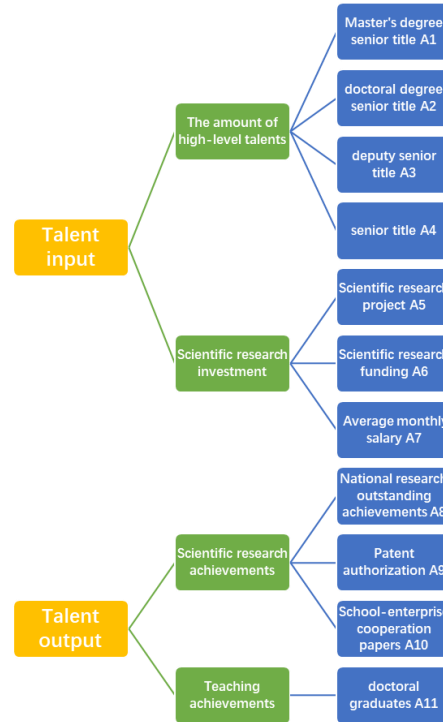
Talent input

The amount of high-level talents

Master's degree senior title A1

doctoral degree senior title A2

deputy senior title A3

senior title A4

Scientific research investment

Scientific research project A5

Scientific research funding A6

Average monthly salary A7

Talent output

Scientific research achievements

National research outstanding achievements A8

Patent authorization A9

School-enterprise cooperation papers A10

Teaching achievements

doctoral graduates A11